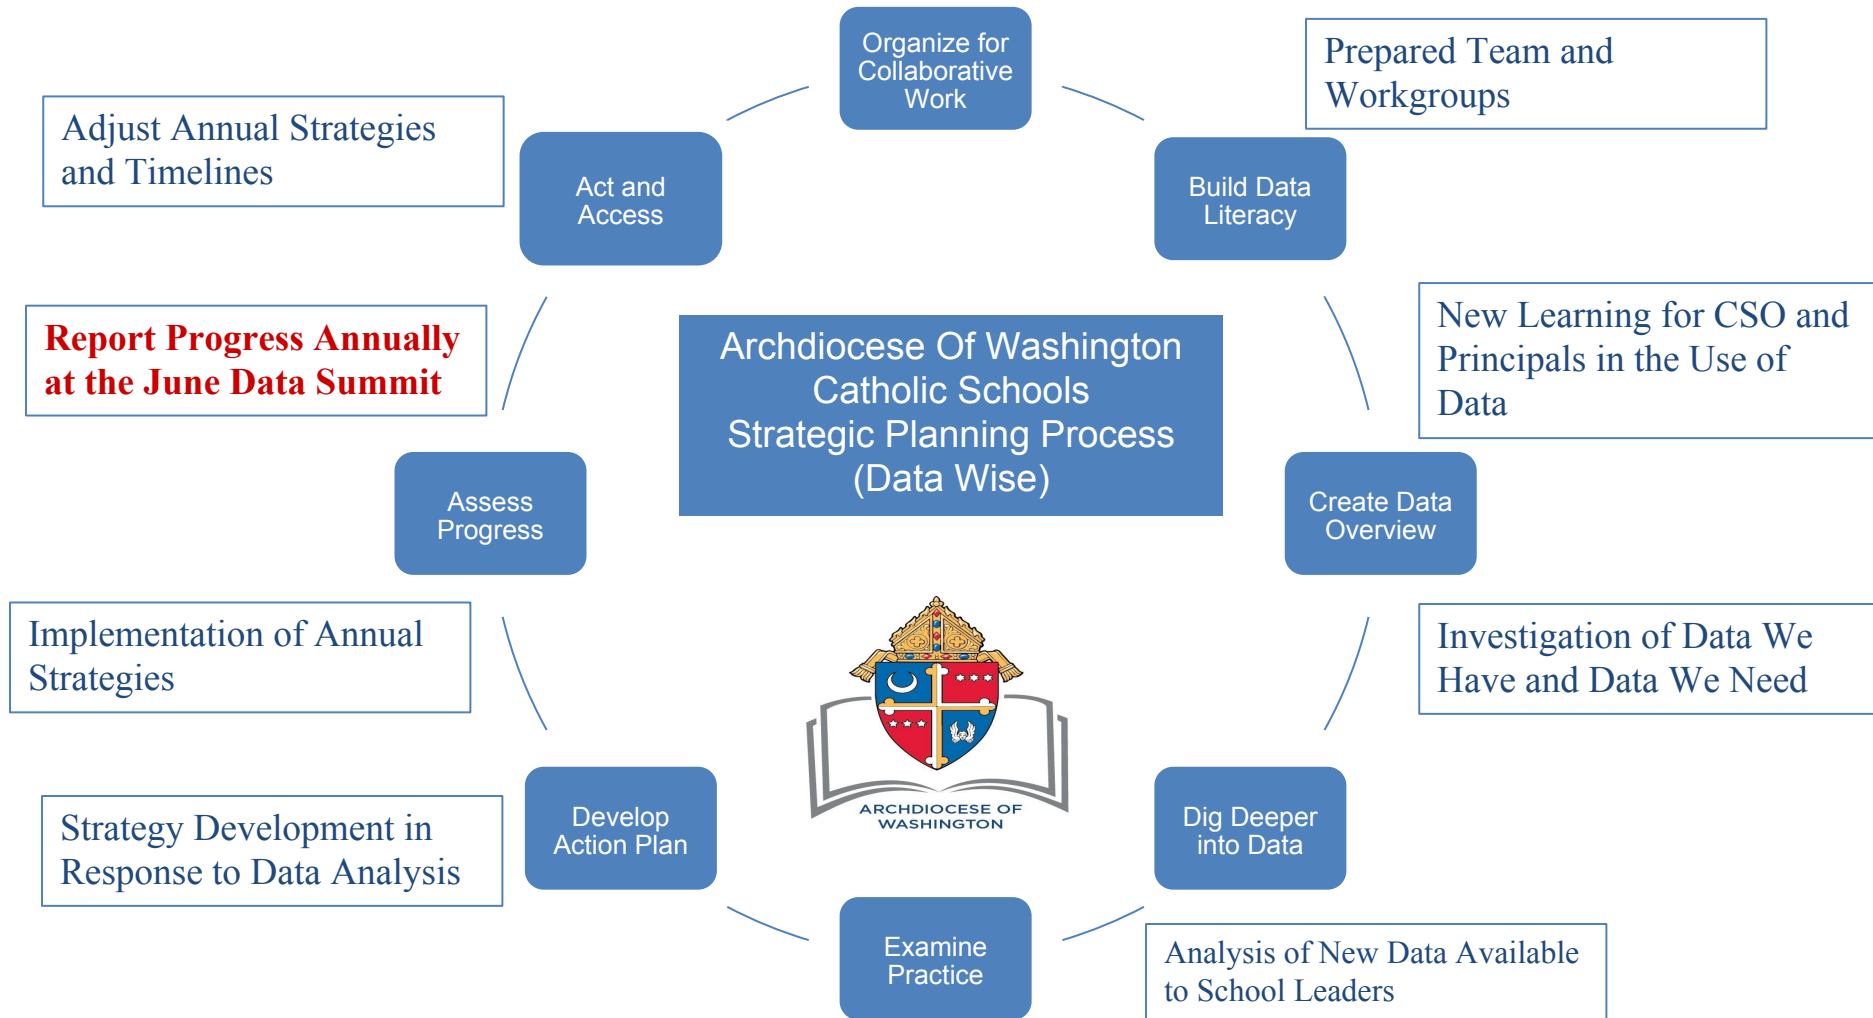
Archdiocese Of Washington Catholic Schools Strategic Planning Process (Data Wise)

Organize for Collaborative Work

Prepared Team and Workgroups

Build Data Literacy

New Learning for CSO and Principals in the Use of Data

Create Data Overview

Investigation of Data We Have and Data We Need

Dig Deeper into Data

Analysis of New Data Available to School Leaders

Examine Practice

Develop Action Plan

Strategy Development in Response to Data Analysis

Implementation of Annual Strategies

Assess Progress

Report Progress Annually at the June Data Summit

Act and Access

Adjust Annual Strategies and Timelines

ARCHDIOCESE OF WASHINGTON